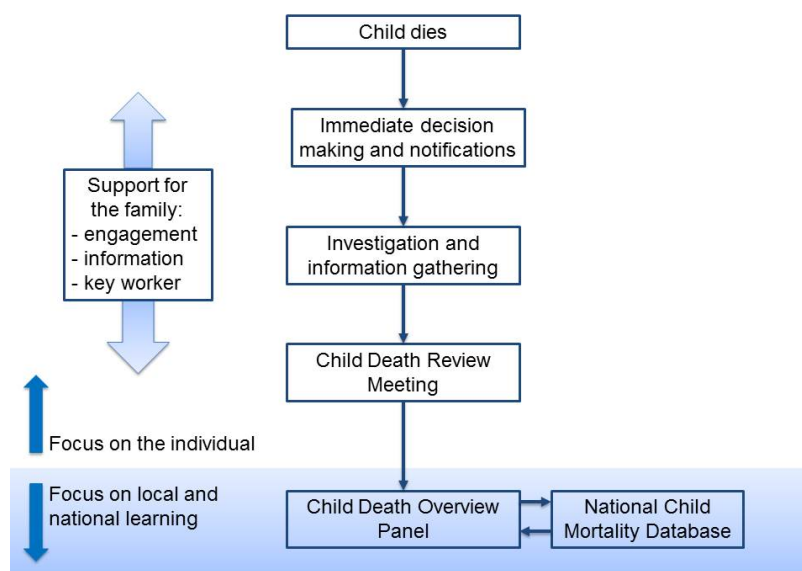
Child dies

Immediate decision making and notifications

Investigation and information gathering

Child Death Review Meeting

Child Death Overview Panel

National Child Mortality Database

Support for the family:
- engagement
- information
- key worker

Focus on the individual

Focus on local and national learning